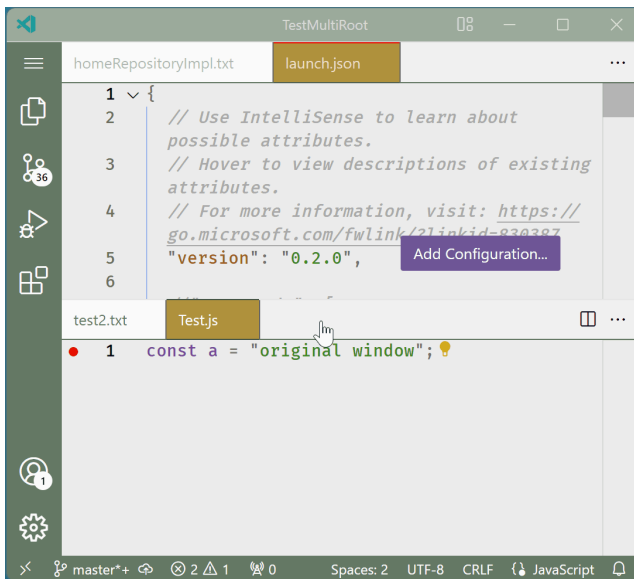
TestMultiRoot

homeRepositoryImpl.txt launch.json ...

1 {
2 // Use IntelliSense to learn about possible attributes.
3 // Hover to view descriptions of existing attributes.
4 // For more information, visit: https://go.microsoft.com/fwlink/?linkid=830387
5 "version": "0.2.0",
6

Add Configuration...

36

test2.txt Test.js ...

1 const a = "original window";

1

master*+ ⊗ 2 ⚠ 1 0 Spaces: 2 UTF-8 CRLF {} JavaScript